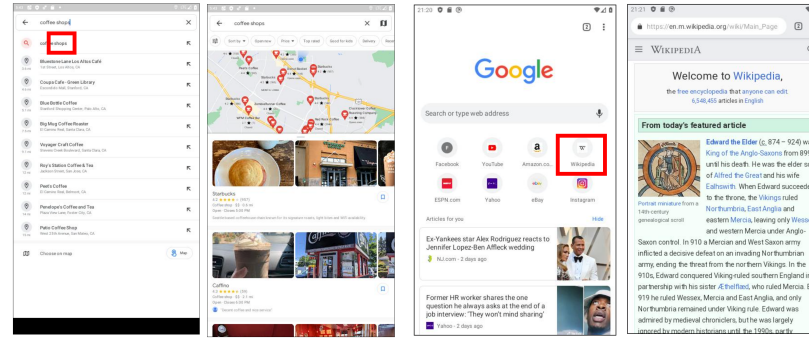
coffee shops

coffee shops

Bluestone Lane Los Altos Café

Coupa Cafe - Green Library

Blue Bottle Coffee

Big Mug Coffee Roaster

Voyager Craft Coffee

Roy's Station Coffee & Tea

Peet's Coffee

Penelope's Coffee and Tea

Palo Coffee Shop

Choose on map

Map

coffee shops

Sort by · Open now · Price · Top rated · Good for kids · Delivery

Starbucks

Caffino

21:20

Google

Search or type web address

Facebook YouTube Amazon.co... Wikipedia

ESPN.com Yahoo eBay Instagram

Articles for you Hide

Ex-Yankees star Alex Rodriguez reacts to Jennifer Lopez-Ben Affleck wedding

NJ.com - 2 days ago

Former HR worker shares the one question he always asks at the end of a job interview: 'They won't mind sharing'

Yahoo - 2 days ago

21:21

https://en.m.wikipedia.org/wiki/Main_Page

WIKIPEDIA

Welcome to Wikipedia,

the free encyclopedia that anyone can edit. 6,548,455 articles in English

From today's featured article

Portrait miniature from a 14th-century genealogical scroll

Edward the Elder (c. 874 – 924) was King of the Anglo-Saxons from 899 until his death. He was the elder son of Alfred the Great and his wife Ealhswith. When Edward succeeded to the throne, the Vikings ruled Northumbria, East Anglia and eastern Mercia, leaving only Wessex and western Mercia under Anglo-Saxon control. In 910 a Mercian and West Saxon army inflicted a decisive defeat on an invading Northumbrian army, ending the threat from the northern Vikings. In the 910s, Edward conquered Viking-ruled southern England in partnership with his sister Æthelflæd, who ruled Mercia. By 919 he ruled Wessex, Mercia and East Anglia, and only Northumbria remained under Viking rule. Edward was admired by medieval chroniclers, but he was largely ignored by modern historians until the 1990s, partly